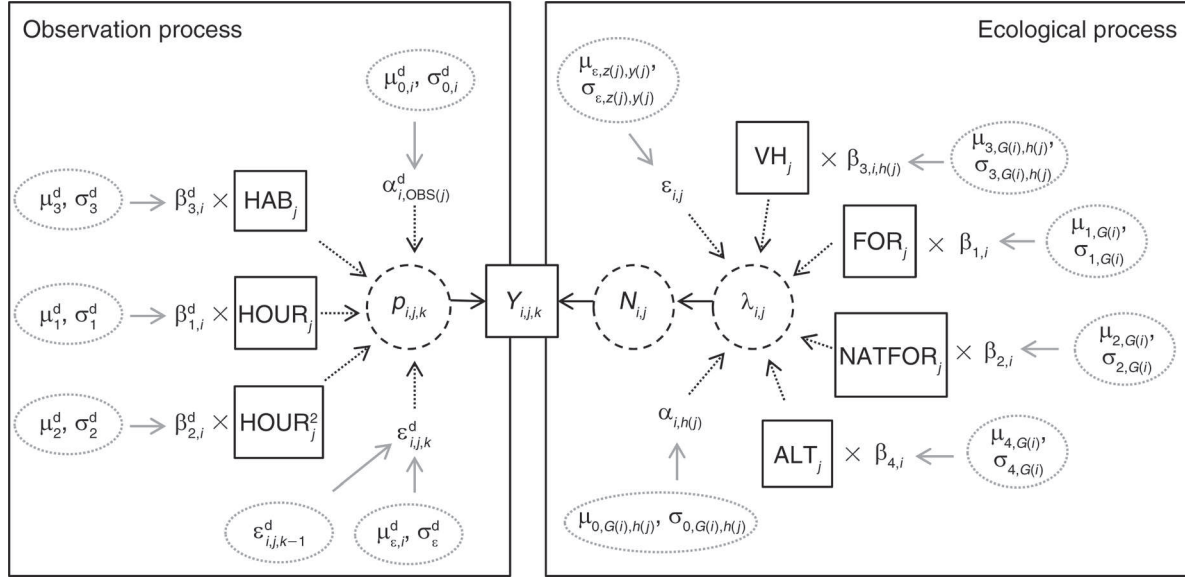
Observation process

$\mu^d_{0,i}, \sigma^d_{0,i}$

$\alpha^d_{i,OBS(j)}$

$\mu^d_3, \sigma^d_3$ $\beta^d_{3,i} \times$ $HAB_j$

$\mu^d_1, \sigma^d_1$ $\beta^d_{1,i} \times$ $HOUR_j$

$p_{i,j,k}$

$Y_{i,j,k}$

$\mu^d_2, \sigma^d_2$ $\beta^d_{2,i} \times$ $HOUR^2_j$

$\varepsilon^d_{i,j,k}$

$\varepsilon^d_{i,j,k-1}$

$\mu^d_{\varepsilon,i}, \sigma^d_{\varepsilon}$

Ecological process

$\mu_{\varepsilon,z(j),y(j)}, \sigma_{\varepsilon,z(j),y(j)}$

$\varepsilon_{i,j}$

$VH_j$ $\times \beta_{3,i,h(j)}$

$\mu_{3,G(i),h(j)}, \sigma_{3,G(i),h(j)}$

$FOR_j$ $\times \beta_{1,i}$

$\mu_{1,G(i)}, \sigma_{1,G(i)}$

$N_{i,j}$

$\lambda_{i,j}$

$NATFOR_j$ $\times \beta_{2,i}$

$\mu_{2,G(i)}, \sigma_{2,G(i)}$

$\alpha_{i,h(j)}$

$ALT_j$ $\times \beta_{4,i}$

$\mu_{4,G(i)}, \sigma_{4,G(i)}$

$\mu_{0,G(i),h(j)}, \sigma_{0,G(i),h(j)}$